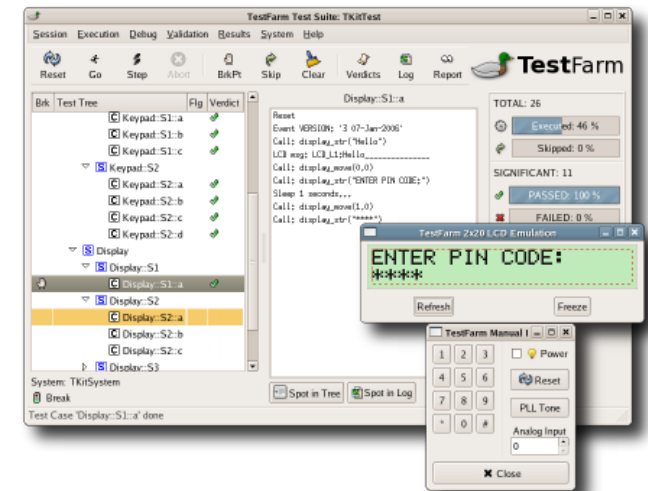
TestFarm Test Suite: TKitTest

Session Execution Debug Validation Results System Help

Reset Go Step Abort BrkPt Skip Clear Verdicts Log Report

TestFarm

| Brk | Test Tree | Flg | Verdict |
|---|---|---|---|
| | C Keypad::S1::a | | ✓ |
| | C Keypad::S1::b | | ✓ |
| | C Keypad::S1::c | | ✓ |
| | S Keypad::S2 | | |
| | C Keypad::S2::a | | ✓ |
| | C Keypad::S2::b | | ✓ |
| | C Keypad::S2::c | | ✓ |
| | C Keypad::S2::d | | ✓ |
| | S Display | | |
| | S Display::S1 | | |
| | C Display::S1::a | | ✓ |
| | S Display::S2 | | |
| | C Display::S2::a | | |
| | C Display::S2::b | | |
| | C Display::S2::c | | |
| | S Display::S3 | | |

System: TKitSystem
Break
Test Case 'Display::S1::a' done

Display::S1::a

Reset
Event VERSION: '3 07-Jan-2006'
Call: display_str("Hello")
LCD msg: LCD_L1;Hello_______________
Call: display_move(0,0)
Call: display_str("ENTER PIN CODE:")
Sleep 1 seconds...
Call: display_move(1,0)
Call: display_str("****")

Spot in Tree Spot in Log

TOTAL: 26
Executed: 46 %
Skipped: 0 %
SIGNIFICANT: 11
PASSED: 100 %
FAILED: 0 %

TestFarm 2x20 LCD Emulation
ENTER PIN CODE:
****
Refresh Freeze

TestFarm Manual I
1 2 3
4 5 6
7 8 9
* 0 #
Power
Reset
PLL Tone
Analog Input
0
Close